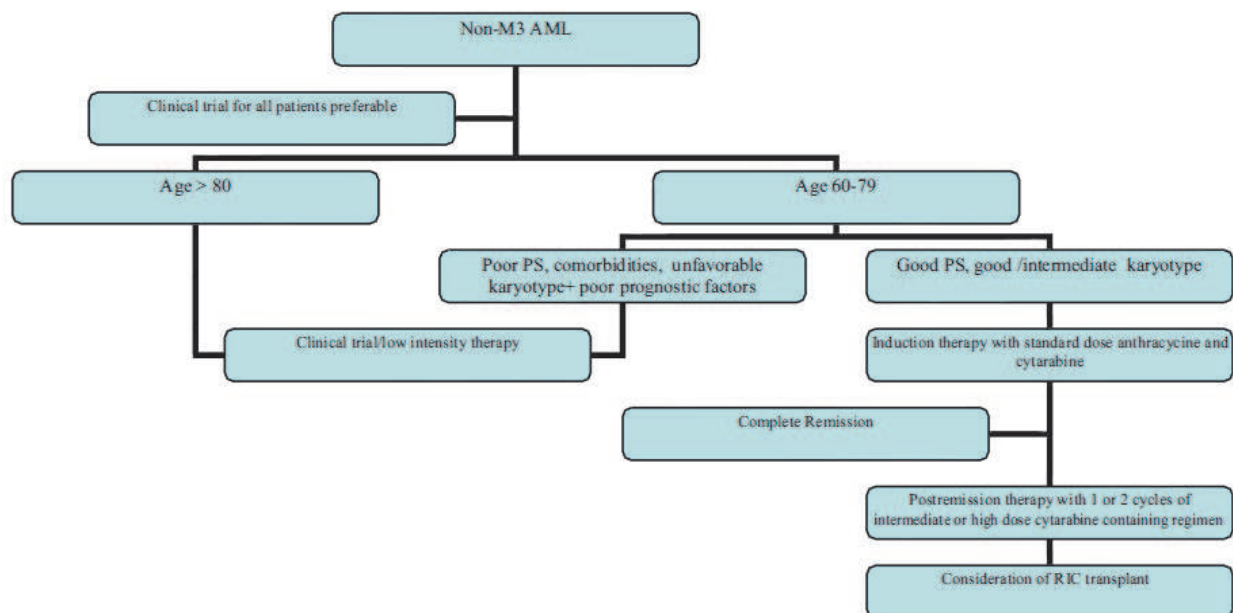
Non-M3 AML

Clinical trial for all patients preferable

Age > 80

Age 60-79

Poor PS, comorbidities, unfavorable karyotype+ poor prognostic factors

Good PS, good /intermediate karyotype

Clinical trial/low intensity therapy

Induction therapy with standard dose anthracycine and cytarabine

Complete Remission

Postremission therapy with 1 or 2 cycles of intermediate or high dose cytarabine containing regimen

Consideration of RIC transplant